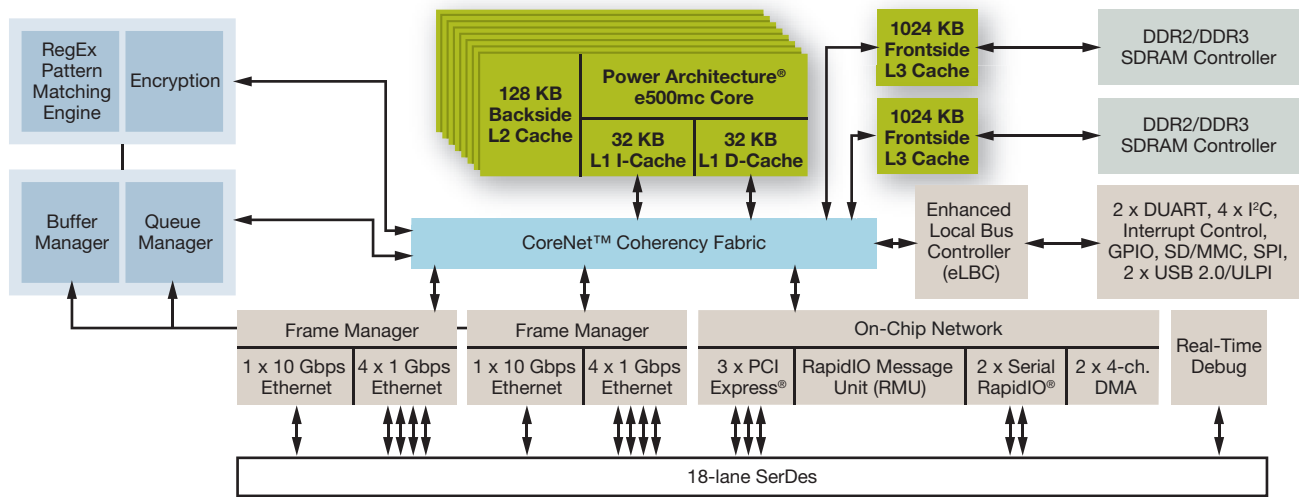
RegEx Pattern Matching Engine

Encryption

Buffer Manager

Queue Manager

128 KB Backside L2 Cache

Power Architecture® e500mc Core

32 KB L1 I-Cache

32 KB L1 D-Cache

1024 KB Frontside L3 Cache

1024 KB Frontside L3 Cache

DDR2/DDR3 SDRAM Controller

DDR2/DDR3 SDRAM Controller

CoreNet™ Coherency Fabric

Enhanced Local Bus Controller (eLBC)

2 x DUART, 4 x I$^2$C, Interrupt Control, GPIO, SD/MMC, SPI, 2 x USB 2.0/ULPI

Frame Manager

1 x 10 Gbps Ethernet

4 x 1 Gbps Ethernet

Frame Manager

1 x 10 Gbps Ethernet

4 x 1 Gbps Ethernet

On-Chip Network

3 x PCI Express®

RapidIO Message Unit (RMU)

2 x Serial RapidIO®

2 x 4-ch. DMA

Real-Time Debug

18-lane SerDes